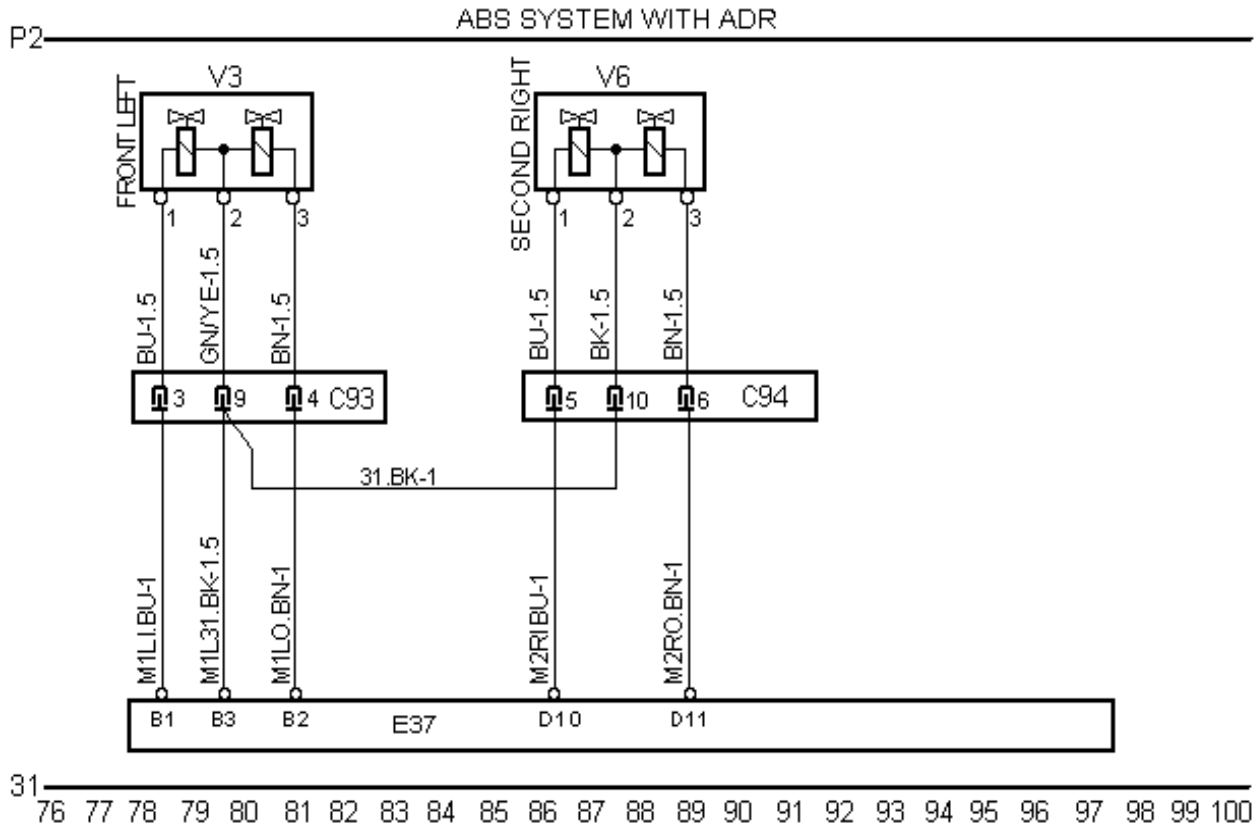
ABS SYSTEM WITH ADR

P2

V3

FRONT LEFT

1 2 3

BU-1.5 GN/YE-1.5 BN-1.5

3 9 4 C93

V6

SECOND RIGHT

1 2 3

BU-1.5 BK-1.5 BN-1.5

5 10 6 C94

31.BK-1

M1LI.BU-1 M1L31.BK-1.5 M1LO.BN-1 M2RI.BU-1 M2RO.BN-1

B1 B3 B2 E37 D10 D11

31

76 77 78 79 80 81 82 83 84 85 86 87 88 89 90 91 92 93 94 95 96 97 98 99 100